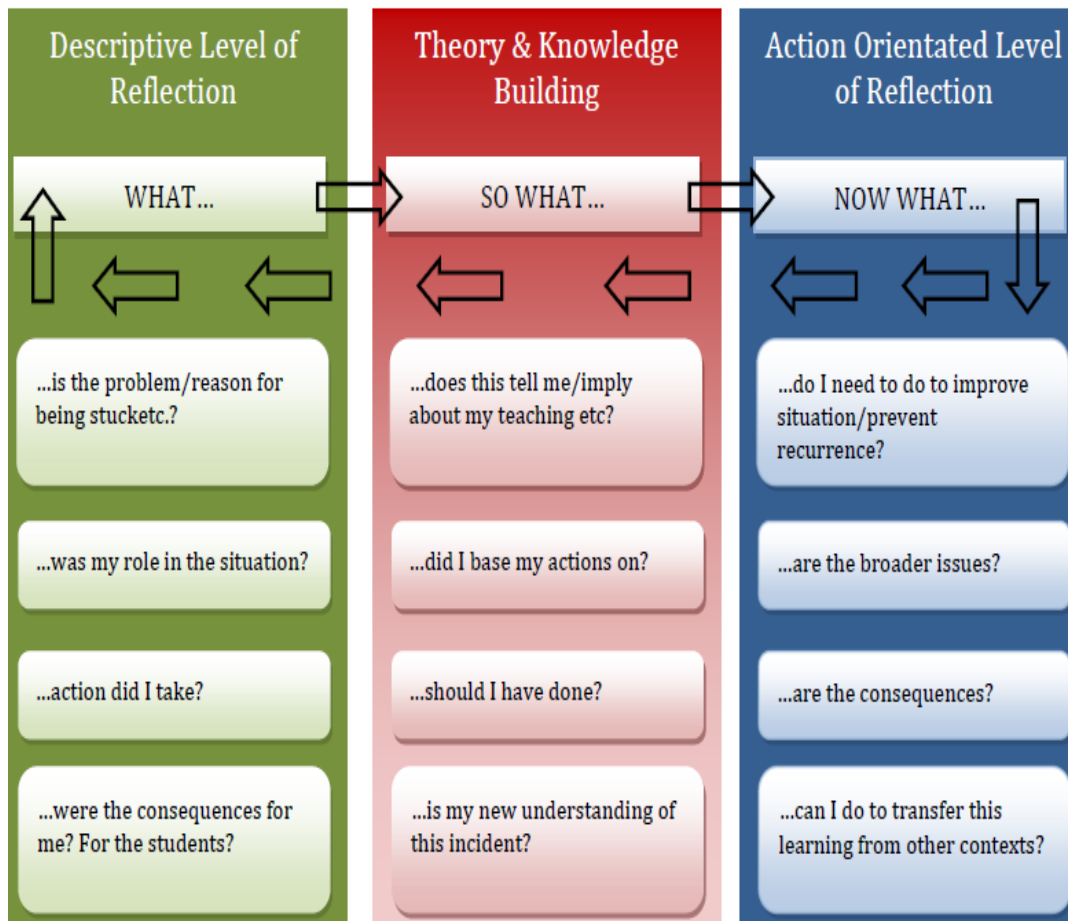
Descriptive Level of Reflection

WHAT...

...is the problem/reason for being stucketc.?

...was my role in the situation?

...action did I take?

...were the consequences for me? For the students?

Theory & Knowledge Building

SO WHAT...

...does this tell me/imply about my teaching etc?

...did I base my actions on?

...should I have done?

...is my new understanding of this incident?

Action Orientated Level of Reflection

NOW WHAT...

...do I need to do to improve situation/prevent recurrence?

...are the broader issues?

...are the consequences?

...can I do to transfer this learning from other contexts?